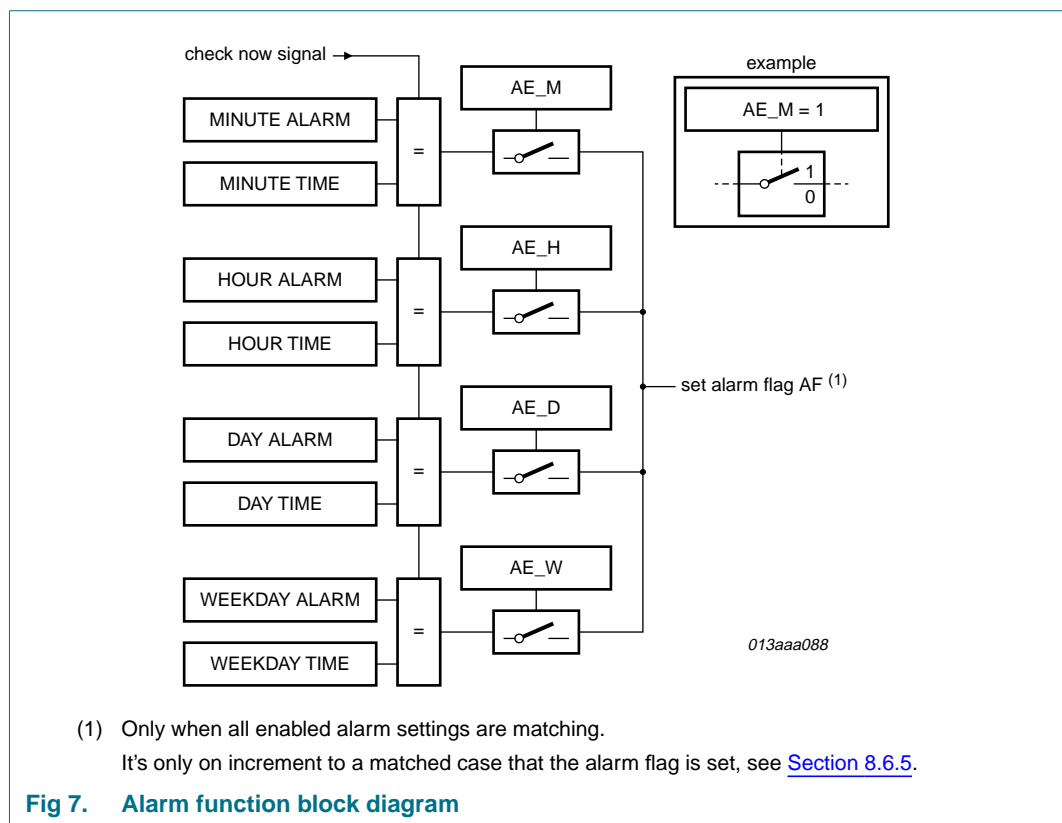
check now signal

MINUTE ALARM

MINUTE TIME

=

AE_M

example

AE_M = 1

1

0

HOUR ALARM

HOUR TIME

=

AE_H

set alarm flag AF $^{(1)}$

DAY ALARM

DAY TIME

=

AE_D

WEEKDAY ALARM

WEEKDAY TIME

=

AE_W

013aaa088

(1) Only when all enabled alarm settings are matching.
It's only on increment to a matched case that the alarm flag is set, see Section 8.6.5.

Fig 7. Alarm function block diagram